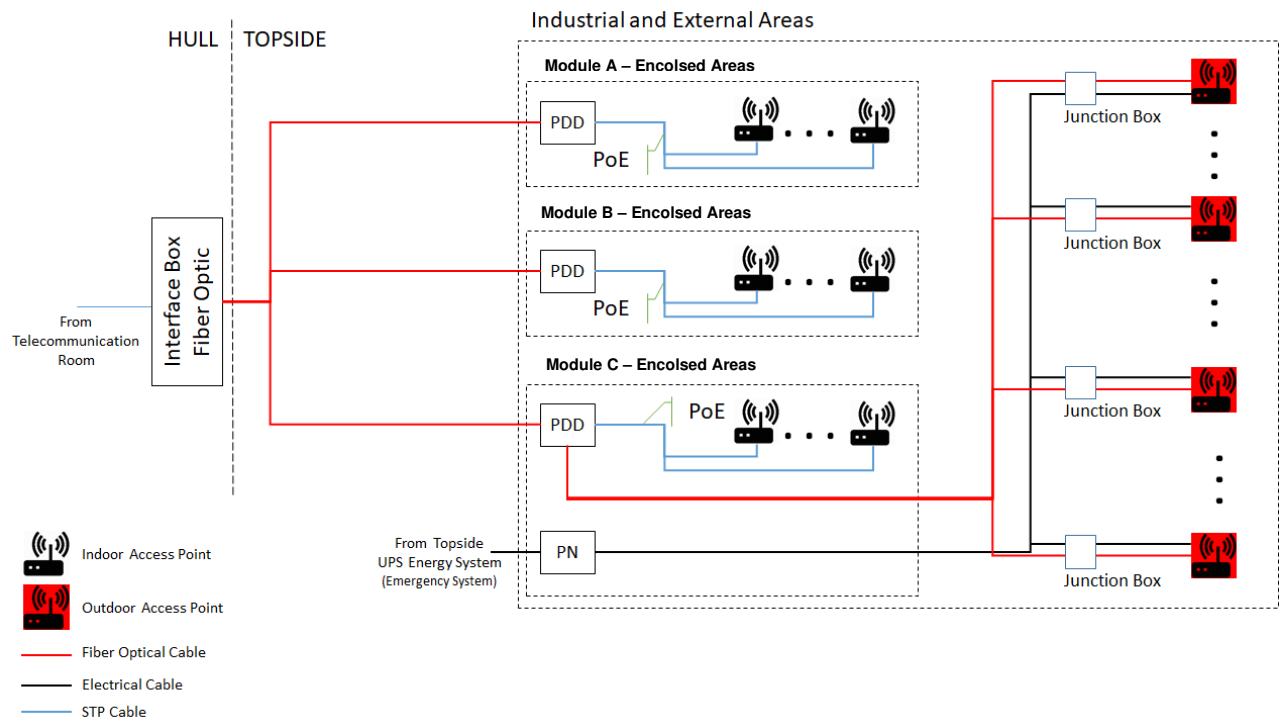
HULL TOPSIDE

Industrial and External Areas

Module A – Encolsed Areas

PDD

PoE

Module B – Encolsed Areas

PDD

PoE

Module C – Encolsed Areas

PDD

PoE

Interface Box Fiber Optic

From Telecommunication Room

From Topside UPS Energy System (Emergency System)

PN

Junction Box

Junction Box

Junction Box

Junction Box

Indoor Access Point

Outdoor Access Point

Fiber Optical Cable

Electrical Cable

STP Cable